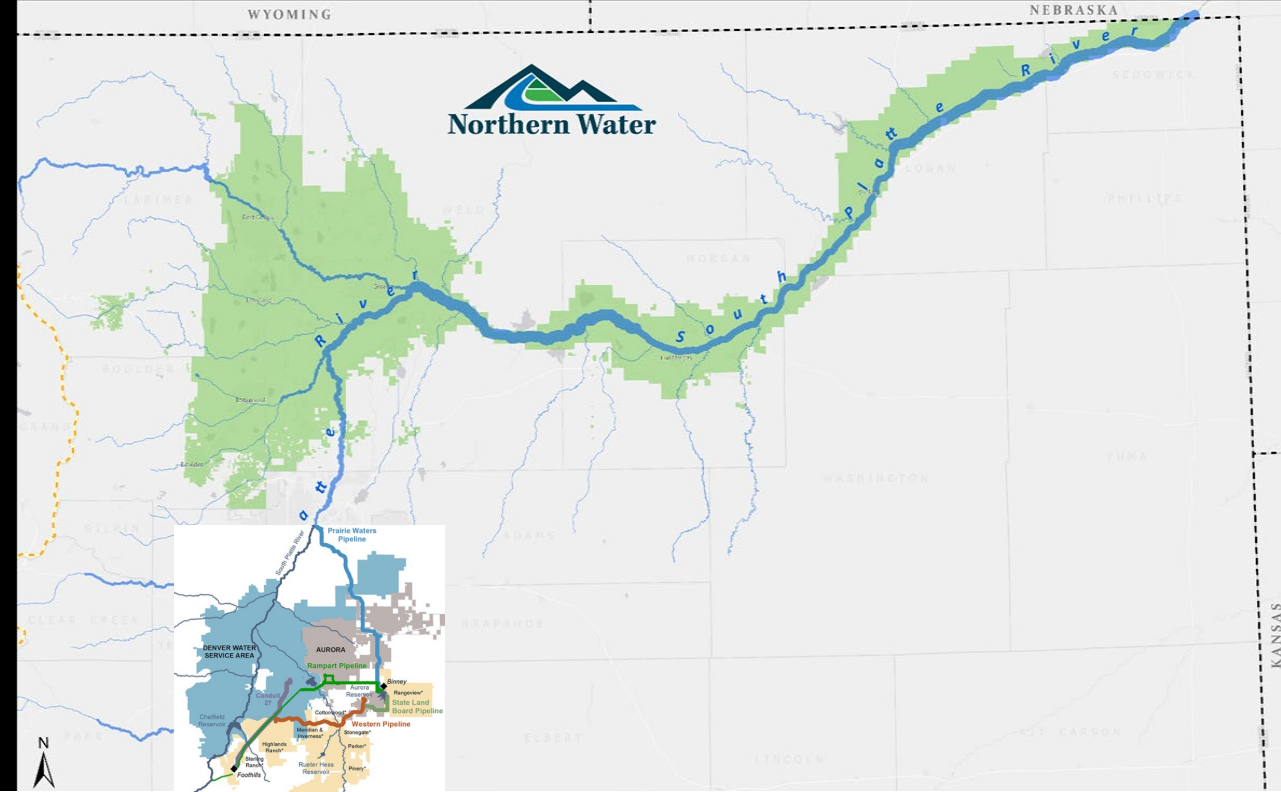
WYOMING

NEBRASKA

Northern Water

SEDGWICK

LARIMER

WELD

LOGAN

PHILLIPS

MORGAN

South Platte River

River

atte

BOULDER

WASHINGTON

YUMA

GILPIN

ADAMS

CLEAR CREEK

ARAPAHOE

KANSAS

ELBERT

KIT CARSON

LINCOLN

PARK

N

Prairie Waters Pipeline

South Platte River

DENVER WATER SERVICE AREA

AURORA

Rampart Pipeline

Binney

Aurora Reservoir

Rangeview*

State Land Board Pipeline

Conduit 27

Chatfield Reservoir

Cottonwood*

Western Pipeline

Meridian & Inverness*

Stonegate*

Highlands Ranch*

Parker*

Rueter Hess Reservoir

Pinery*

Sterling Ranch*

Foothills